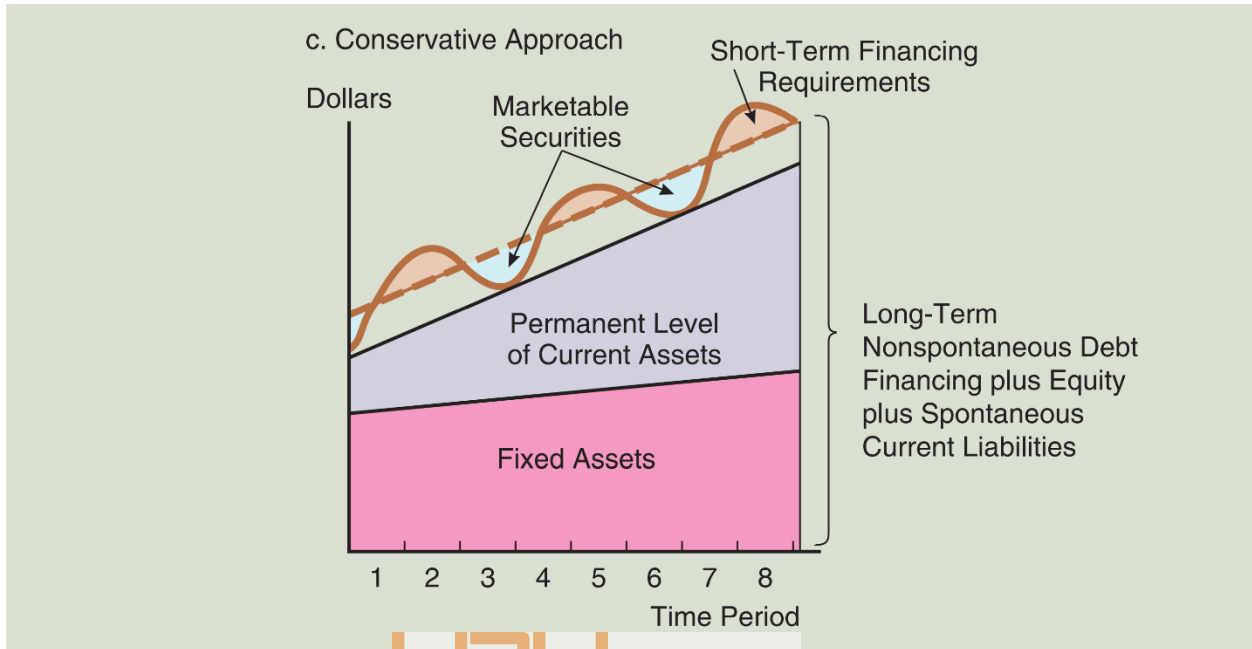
c. Conservative Approach

Short-Term Financing Requirements

Dollars

Marketable Securities

Permanent Level of Current Assets

Fixed Assets

Long-Term Nonspontaneous Debt Financing plus Equity plus Spontaneous Current Liabilities

1 2 3 4 5 6 7 8

Time Period